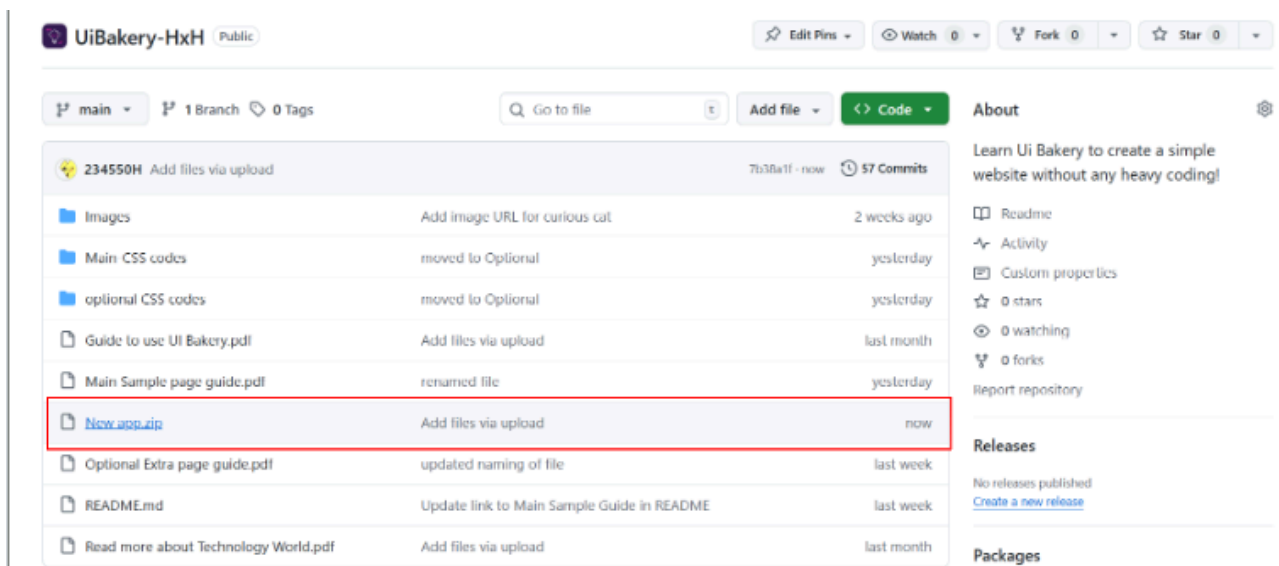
UiBakery-HxH Public

Edit Pins | Watch 0 | Fork 0 | Star 0

main | 1 Branch | 0 Tags | Go to file | t | Add file | Code

About

234550H Add files via upload | 7b38a1f · now | 57 Commits

| | | |
|---|---|---|
| Images | Add image URL for curious cat | 2 weeks ago |
| Main CSS codes | moved to Optional | yesterday |
| optional CSS codes | moved to Optional | yesterday |
| Guide to use UI Bakery.pdf | Add files via upload | last month |
| Main Sample page guide.pdf | renamed file | yesterday |
| New app.zip | Add files via upload | now |
| Optional Extra page guide.pdf | updated naming of file | last week |
| README.md | Update link to Main Sample Guide in README | last week |
| Read more about Technology World.pdf | Add files via upload | last month |

Learn Ui Bakery to create a simple website without any heavy coding!

Readme
Activity
Custom properties
0 stars
0 watching
0 forks
Report repository

Releases

No releases published
Create a new release

Packages